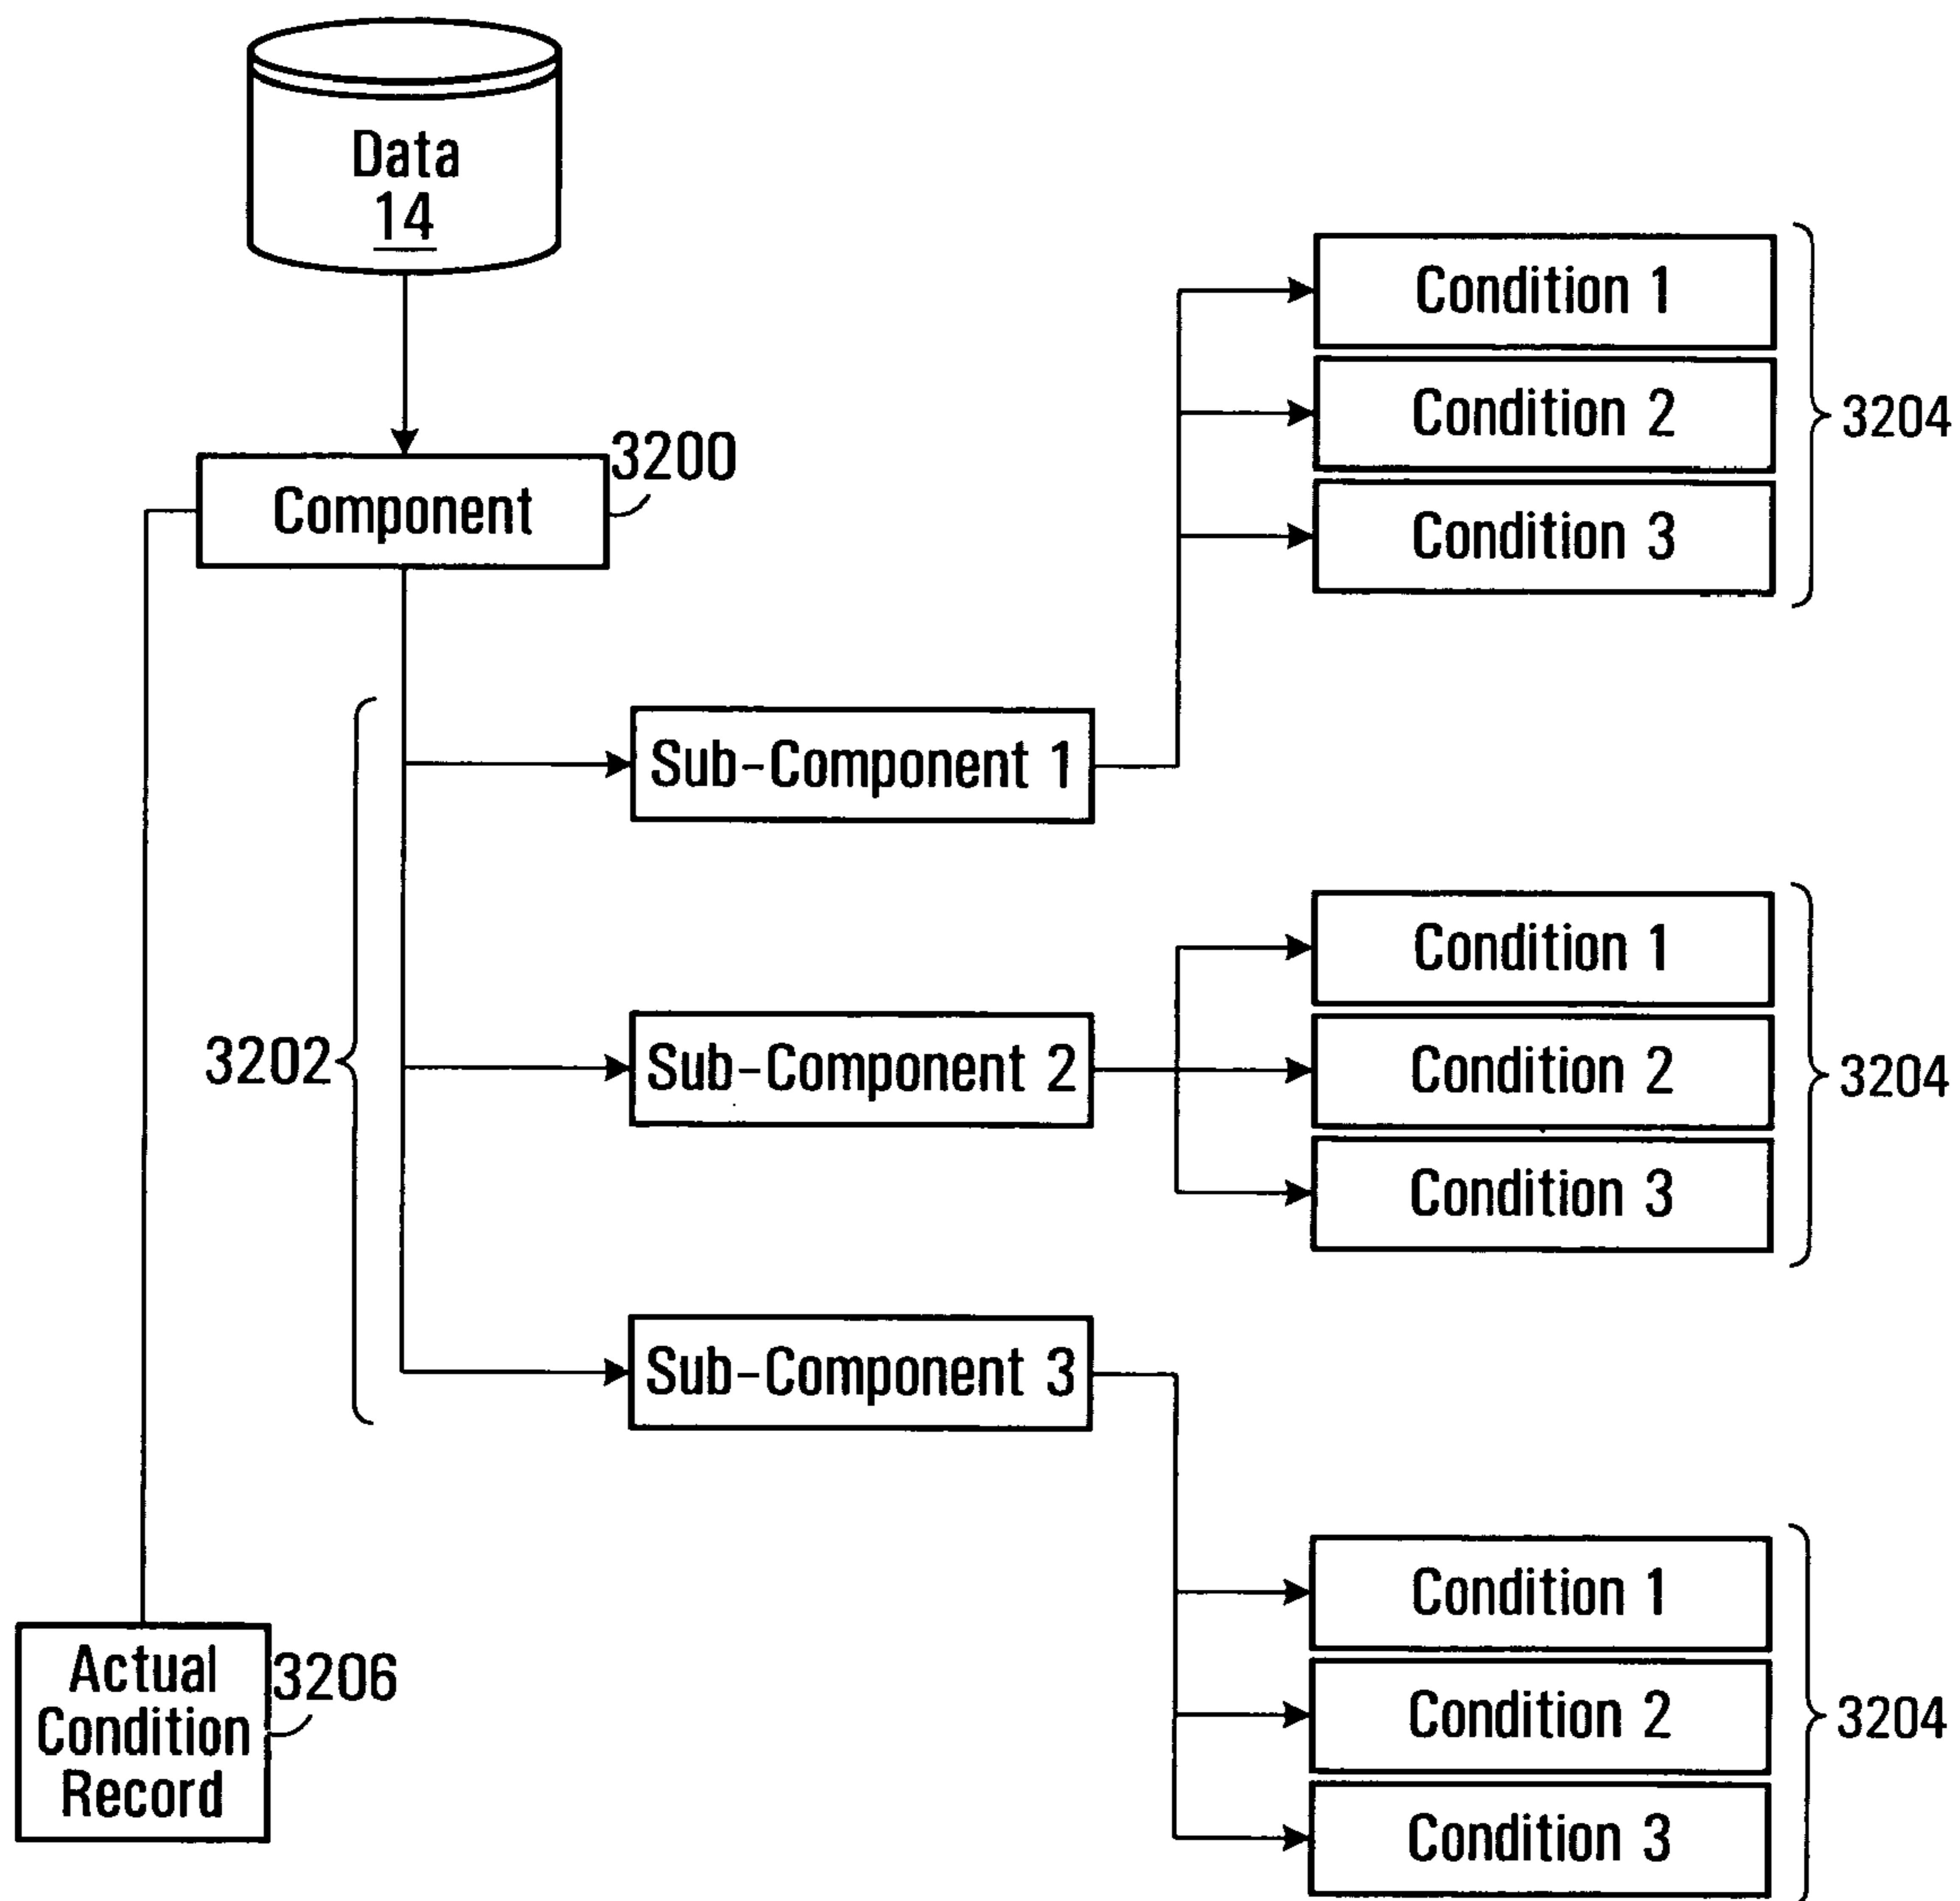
Data
14

Component 3200

Condition 1
Condition 2
Condition 3
3204

3202

Sub-Component 1

Sub-Component 2

Condition 1
Condition 2
Condition 3
3204

Sub-Component 3

Condition 1
Condition 2
Condition 3
3204

Actual Condition Record 3206